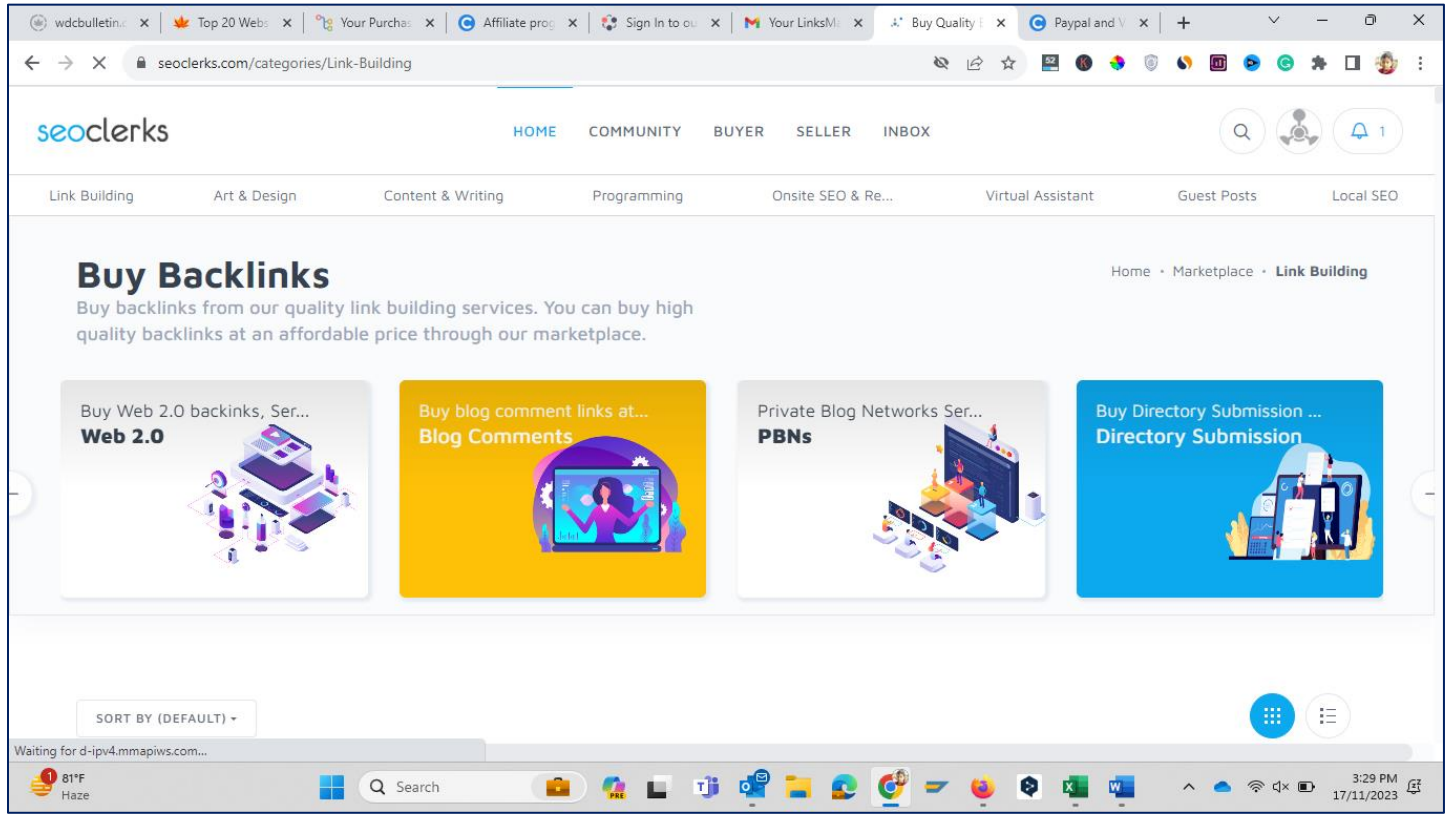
wdcbulletin. × | Top 20 Webs × | Your Purchas × | Affiliate prog × | Sign In to ou × | Your LinksM × | Buy Quality × | Paypal and V × | +

seoclerks.com/categories/Link-Building

seoclerks

HOME COMMUNITY BUYER SELLER INBOX

1

Link Building Art & Design Content & Writing Programming Onsite SEO & Re... Virtual Assistant Guest Posts Local SEO

Buy Backlinks

Home • Marketplace • Link Building

Buy backlinks from our quality link building services. You can buy high quality backlinks at an affordable price through our marketplace.

Buy Web 2.0 backinks, Ser...
Web 2.0

Buy blog comment links at...
Blog Comments

Private Blog Networks Ser...
PBNs

Buy Directory Submission ...
Directory Submission

SORT BY (DEFAULT)

Waiting for d-ipv4.mmapiws.com...

81°F
Haze

Search

3:29 PM
17/11/2023